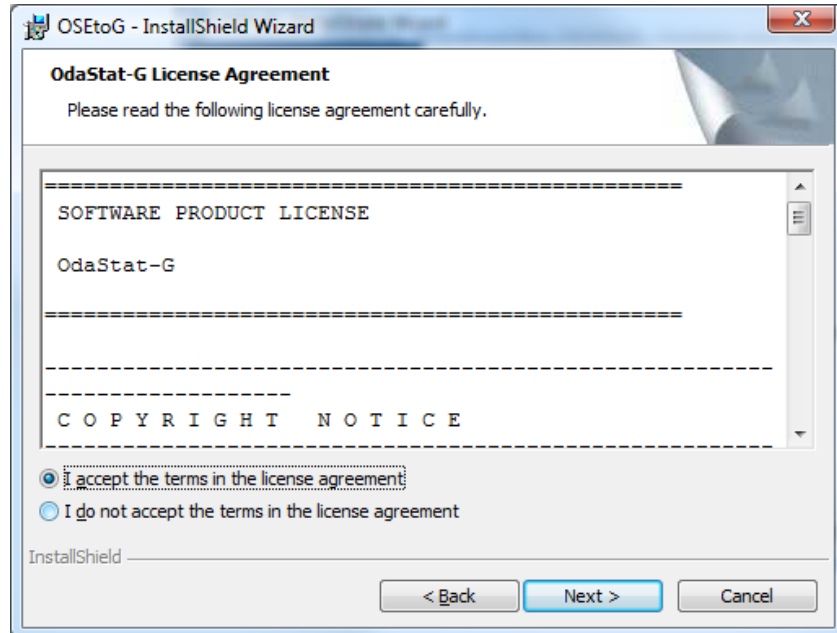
OSEtoG - InstallShield Wizard

OdaStat-G License Agreement

Please read the following license agreement carefully.

=====================================================

SOFTWARE PRODUCT LICENSE

OdaStat-G

=====================================================

------------------------------------------------------------------------

C O P Y R I G H T   N O T I C E

------------------------------------------------------------

I accept the terms in the license agreement

I do not accept the terms in the license agreement

InstallShield

< Back

Next >

Cancel